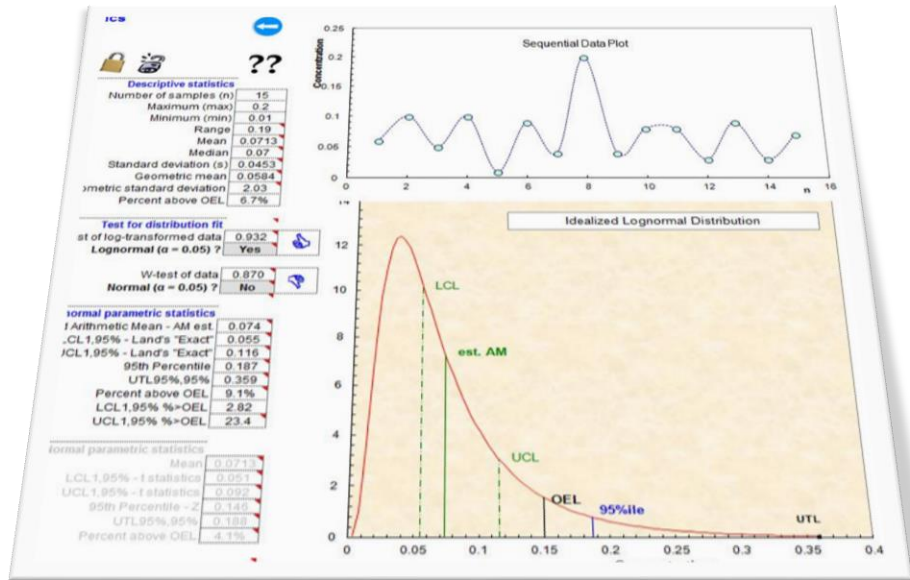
ics

??

Descriptive statistics

| | |
|---|---|
| Number of samples (n) | 15 |
| Maximum (max) | 0.2 |
| Minimum (min) | 0.01 |
| Range | 0.19 |
| Mean | 0.0713 |
| Median | 0.07 |
| Standard deviation (s) | 0.0453 |
| Geometric mean | 0.0584 |
| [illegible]metric standard deviation | 2.03 |
| Percent above OEL | 6.7% |

Test for distribution fit

| | |
|---|---|
| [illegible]st of log-transformed data | 0.932 |
| Lognormal (α = 0.05) ? | Yes |
| W-test of data | 0.870 |
| Normal (α = 0.05) ? | No |

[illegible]ormal parametric statistics

| | |
|---|---|
| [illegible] Arithmetic Mean - AM est. | 0.074 |
| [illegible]CL1,95% - Land's "Exact" | 0.055 |
| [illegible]CL1,95% - Land's "Exact" | 0.116 |
| 95th Percentile | 0.187 |
| UTL95%,95% | 0.359 |
| Percent above OEL | 9.1% |
| LCL1,95% %>OEL | 2.82 |
| UCL1,95% %>OEL | 23.4 |

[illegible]ormal parametric statistics

| | |
|---|---|
| Mean | 0.0713 |
| LCL1,95% - t statistics | 0.051 |
| UCL1,95% - t statistics | 0.092 |
| 95th Percentile - Z | 0.146 |
| UTL95%,95% | 0.188 |
| Percent above OEL | 4.1% |

Sequential Data Plot

Concentration

0.25 0.2 0.15 0.1 0.05 0

0 2 4 6 8 10 12 14 16 n

Idealized Lognormal Distribution

12 10 8 6 4 2 0

LCL

est. AM

UCL

OEL

95%ile

UTL

0 0.05 0.1 0.15 0.2 0.25 0.3 0.35 0.4